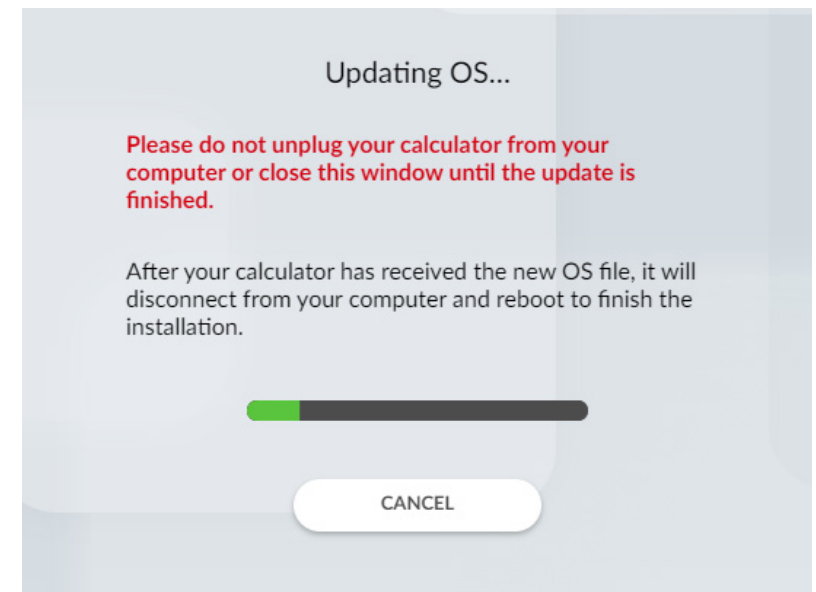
Updating OS...

Please do not unplug your calculator from your computer or close this window until the update is finished.

After your calculator has received the new OS file, it will disconnect from your computer and reboot to finish the installation.

CANCEL